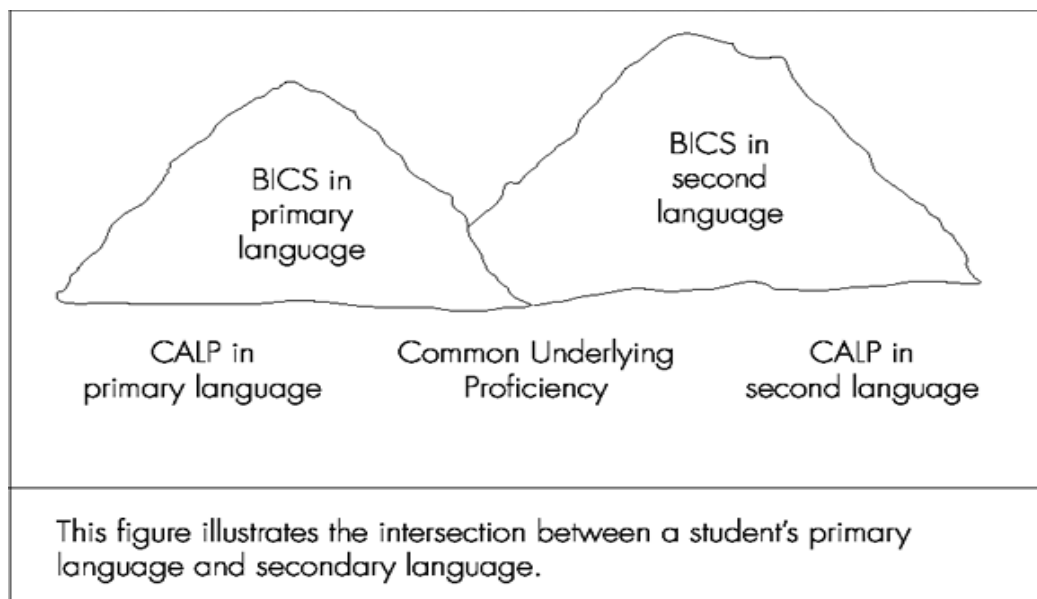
BICS in primary language

BICS in second language

CALP in primary language

Common Underlying Proficiency

CALP in second language

This figure illustrates the intersection between a student's primary language and secondary language.